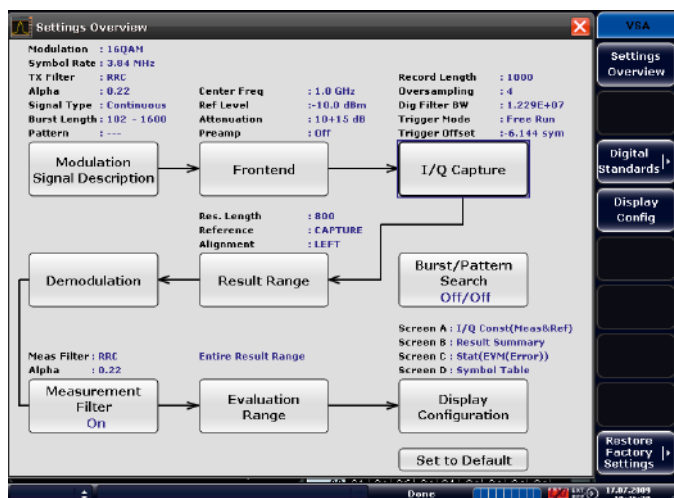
Settings Overview

VSA

Settings Overview

Modulation : 16QAM
Symbol Rate : 3.84 MHz
TX Filter : RRC
Alpha : 0.22
Signal Type : Continuous
Burst Length : 102 - 1600
Pattern : ---

Center Freq : 1.0 GHz
Ref Level : -10.0 dBm
Attenuation : 10+15 dB
Preamp : Off

Record Length : 1000
Oversampling : 4
Dig Filter BW : 1.229E+07
Trigger Mode : Free Run
Trigger Offset : -6.144 sym

Modulation Signal Description

Frontend

I/Q Capture

Digital Standards

Display Config

Res. Length : 800
Reference : CAPTURE
Alignment : LEFT

Demodulation

Result Range

Burst/Pattern Search Off/Off

Meas Filter : RRC
Alpha : 0.22

Entire Result Range

Screen A : I/Q Const(Meas&Ref)
Screen B : Result Summary
Screen C : Stat(EVM(Error))
Screen D : Symbol Table

Measurement Filter On

Evaluation Range

Display Configuration

Set to Default

Restore Factory Settings

Done

17.07.2009